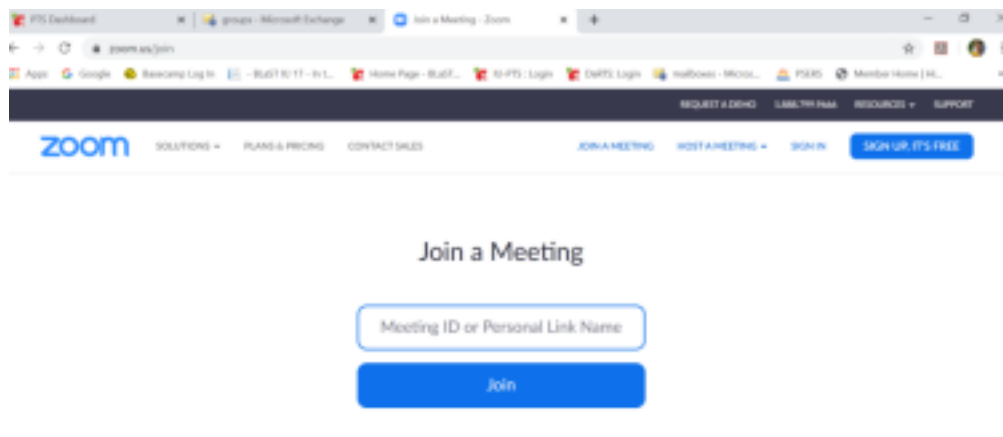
PTS Dashboard ×
groups - Microsoft Exchange ×
Join a Meeting - Zoom ×
+

zoom.us/join

Apps
Google
Basecamp Log In
- BLaST IU 17 - In t...
Home Page - BLaST...
IU-PTS : Login
DaRTS: Login
mailboxes - Micros...
PSERS
Member Home | M...

REQUEST A DEMO
1.888.799.9666
RESOURCES ▾
SUPPORT

zoom
SOLUTIONS ▾
PLANS & PRICING
CONTACT SALES
JOIN A MEETING
HOST A MEETING ▾
SIGN IN
SIGN UP, IT'S FREE

Join a Meeting

Meeting ID or Personal Link Name

Join